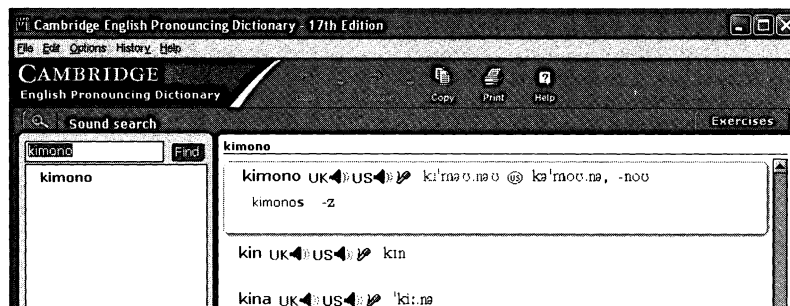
Cambridge English Pronouncing Dictionary - 17th Edition

File Edit Options History Help

CAMBRIDGE
English Pronouncing Dictionary

Copy Print Help

Sound search

Exercises

kimono Find

kimono

kimono

kimono UK US kɪˈməʊ.nəʊ US kəˈmoʊ.nə, -noʊ

kimonos -z

kin UK US kɪn

kina UK US ˈkiː.nə